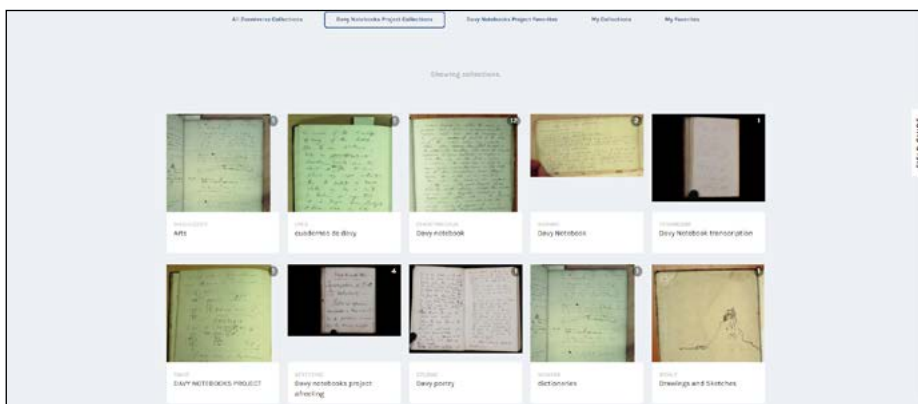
All Zooniverse Collections | Davy Notebooks Project Collections | Davy Notebooks Project Favorites | My Collections | My Favorites

Showing collections.

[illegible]
Arts

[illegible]
cuadernos de davy

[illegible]
Davy notebook

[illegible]
Davy Notebook

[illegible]
Davy Notebook transcription

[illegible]
DAVY NOTEBOOKS PROJECT

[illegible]
Davy notebooks project affecting

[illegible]
Davy poetry

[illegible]
dictionaries

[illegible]
Drawings and Sketches